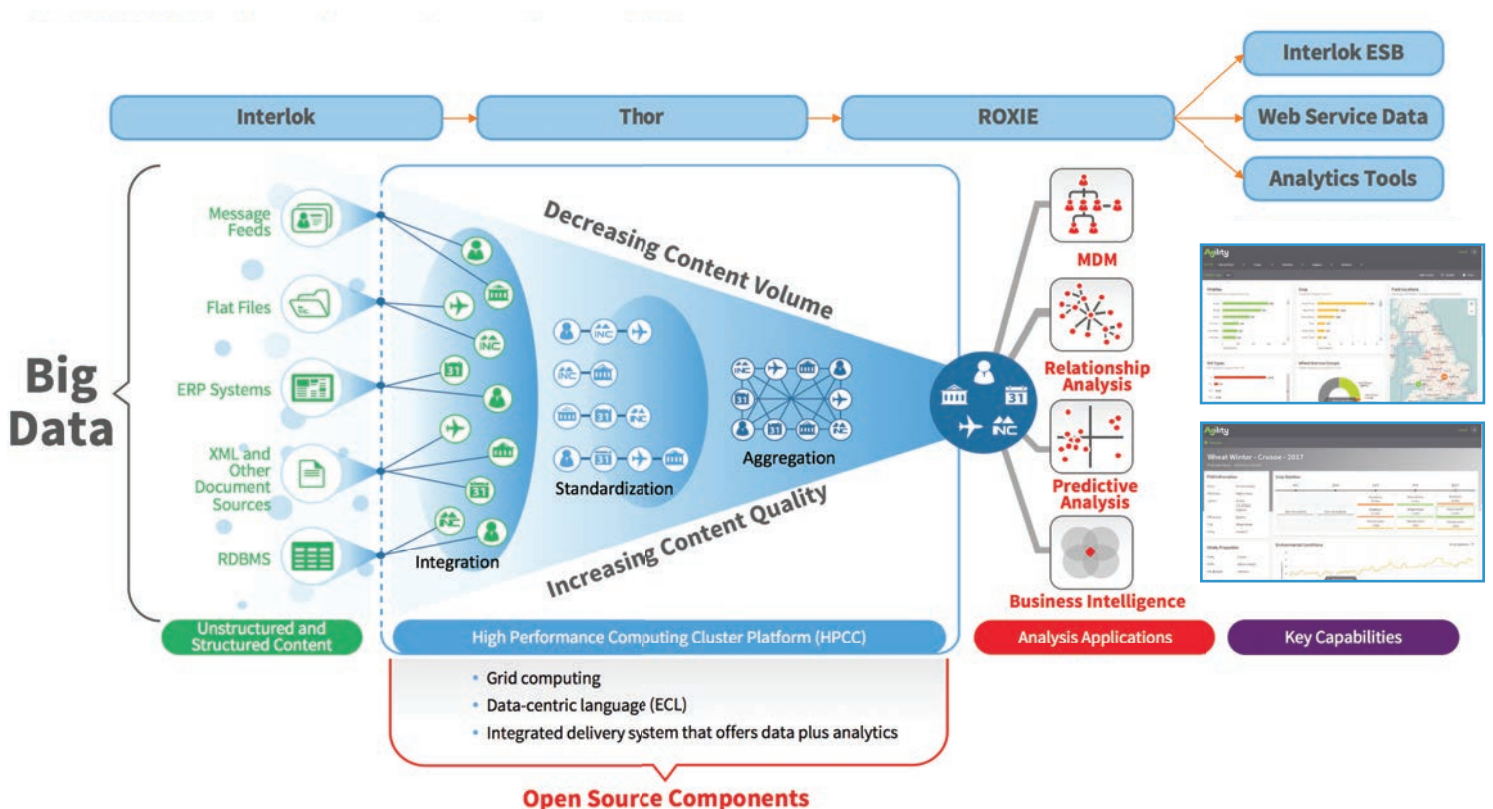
Interlok ESB

Interlok

Thor

ROXIE

Web Service Data

Analytics Tools

Big Data

Message Feeds

Flat Files

ERP Systems

XML and Other Document Sources

RDBMS

Decreasing Content Volume

Integration

Standardization

Aggregation

Increasing Content Quality

MDM

Relationship Analysis

Predictive Analysis

Business Intelligence

Agility

Wheat Winter - Crusoe - 2017

Unstructured and Structured Content

High Performance Computing Cluster Platform (HPCC)

Analysis Applications

Key Capabilities

• Grid computing
• Data-centric language (ECL)
• Integrated delivery system that offers data plus analytics

Open Source Components